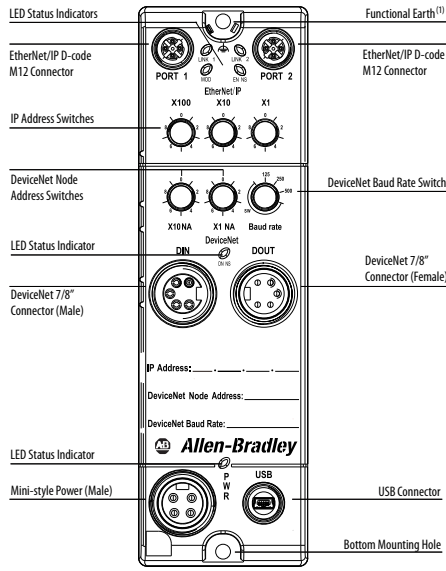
LED Status Indicators

Functional Earth$^{(1)}$

EtherNet/IP D-code M12 Connector

EtherNet/IP D-code M12 Connector

PORT 1

LINK 1

LINK 2

MOD

EN NS

PORT 2

EtherNet/IP

IP Address Switches

X100

X10

X1

DeviceNet Node Address Switches

DeviceNet Baud Rate Switch

125

250

500

SW

X10NA

X1 NA

Baud rate

DeviceNet

LED Status Indicator

DN NS

DIN

DOUT

DeviceNet 7/8" Connector (Female)

DeviceNet 7/8" Connector (Male)

IP Address: \_\_\_ . \_\_\_ . \_\_\_ . \_\_\_

DeviceNet Node Address: \_\_\_

DeviceNet Baud Rate: \_\_\_

Allen-Bradley

LED Status Indicator

P W R

USB

Mini-style Power (Male)

USB Connector

Bottom Mounting Hole